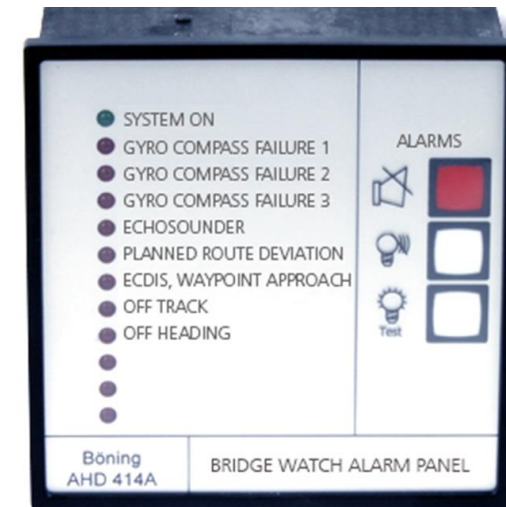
SYSTEM ON
GYRO COMPASS FAILURE 1
GYRO COMPASS FAILURE 2
GYRO COMPASS FAILURE 3
ECHOSOUNDER
PLANNED ROUTE DEVIATION
ECDIS, WAYPOINT APPROACH
OFF TRACK
OFF HEADING

ALARMS

Test

Böning
AHD 414A

BRIDGE WATCH ALARM PANEL